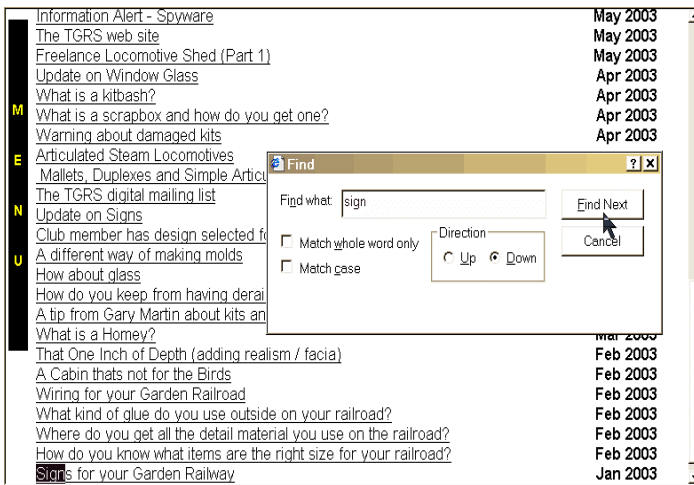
M
E
N
U

| | |
|---|---|
| Information Alert - Spyware | May 2003 |
| The TGRS web site | May 2003 |
| Freelance Locomotive Shed (Part 1) | May 2003 |
| Update on Window Glass | Apr 2003 |
| What is a kitbash? | Apr 2003 |
| What is a scrapbox and how do you get one? | Apr 2003 |
| Warning about damaged kits | Apr 2003 |
| Articulated Steam Locomotives | |
| Mallets, Duplexes and Simple Articu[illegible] | |
| The TGRS digital mailing list | |
| Update on Signs | |
| Club member has design selected f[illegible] | |
| A different way of making molds | |
| How about glass | |
| How do you keep from having derai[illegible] | |
| A tip from Gary Martin about kits an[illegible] | |
| What is a Homey? | Mar 2003 |
| That One Inch of Depth (adding realism / facia) | Feb 2003 |
| A Cabin thats not for the Birds | Feb 2003 |
| Wiring for your Garden Railroad | Feb 2003 |
| What kind of glue do you use outside on your railroad? | Feb 2003 |
| Where do you get all the detail material you use on the railroad? | Feb 2003 |
| How do you know what items are the right size for your railroad? | Feb 2003 |
| Signs for your Garden Railway | Jan 2003 |

Find
? X
Find what: sign
Find Next
Cancel
Match whole word only
Match case
Direction
Up
Down